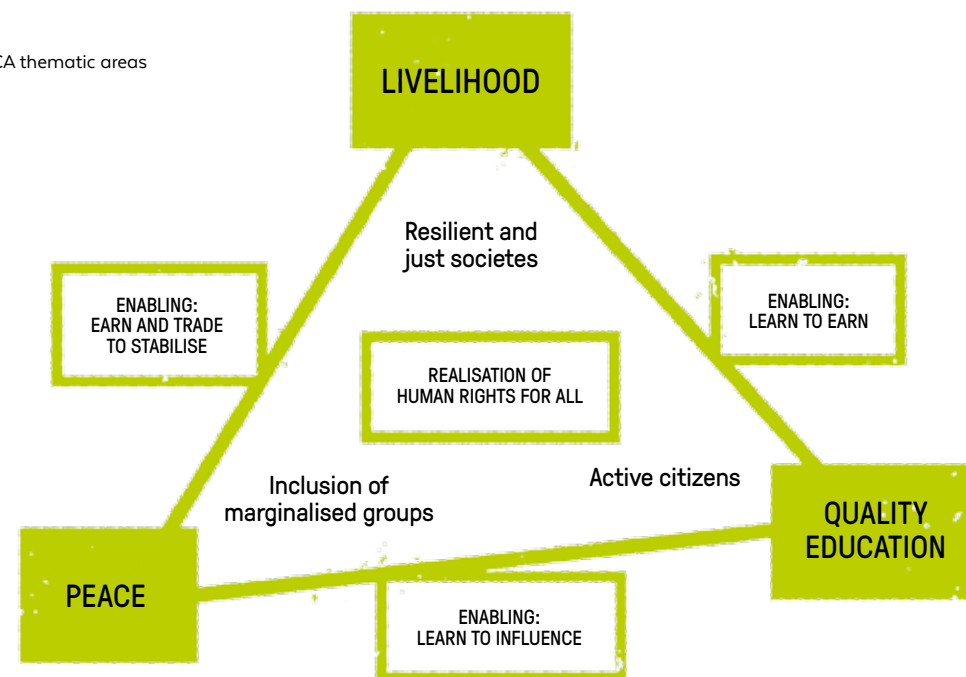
CA thematic areas

LIVELIHOOD

Resilient and just societes

ENABLING: EARN AND TRADE TO STABILISE

ENABLING: LEARN TO EARN

REALISATION OF HUMAN RIGHTS FOR ALL

Inclusion of marginalised groups

Active citizens

QUALITY EDUCATION

PEACE

ENABLING: LEARN TO INFLUENCE